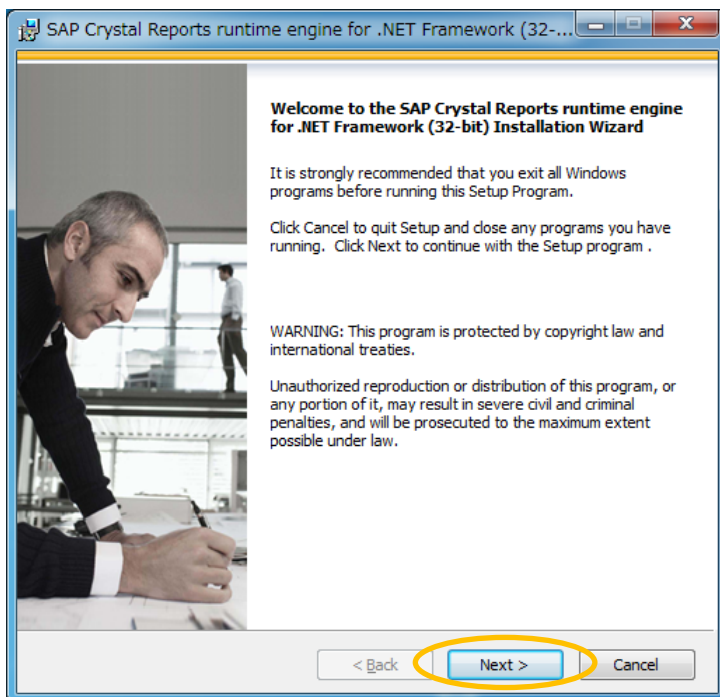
SAP Crystal Reports runtime engine for .NET Framework (32-...

Welcome to the SAP Crystal Reports runtime engine for .NET Framework (32-bit) Installation Wizard

It is strongly recommended that you exit all Windows programs before running this Setup Program.

Click Cancel to quit Setup and close any programs you have running. Click Next to continue with the Setup program .

WARNING: This program is protected by copyright law and international treaties.

Unauthorized reproduction or distribution of this program, or any portion of it, may result in severe civil and criminal penalties, and will be prosecuted to the maximum extent possible under law.

< Back

Next >

Cancel